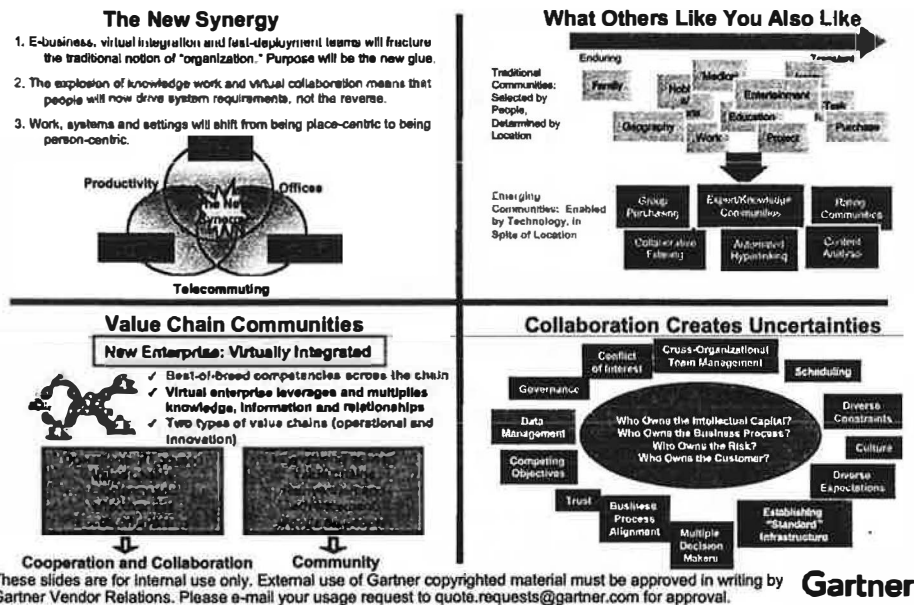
The New Synergy

1. E-business, virtual integration and fast-deployment teams will fracture the traditional notion of "organization." Purpose will be the new glue.

2. The explosion of knowledge work and virtual collaboration means that people will now drive system requirements, not the reverse.

3. Work, systems and settings will shift from being place-centric to being person-centric.

Productivity

Offices

The New Synergy

Telecommuting

What Others Like You Also Like

Enduring

Transient

Traditional Communities: Selected by People, Determined by Location

Family

Hobbies

Media

Arts

Entertainment

Task

Geography

Work

Education

Project

Purchase

Emerging Communities: Enabled by Technology, in Spite of Location

Group Purchasing

Expert/Knowledge Communities

Rating Communities

Collaborative Filtering

Automated Hyperlinking

Content Analysis

Value Chain Communities

New Enterprise: Virtually Integrated

✓ Best-of-breed competencies across the chain
✓ Virtual enterprise leverages and multiplies knowledge, information and relationships
✓ Two types of value chains (operational and innovation)

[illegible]

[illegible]

Cooperation and Collaboration

Community

Collaboration Creates Uncertainties

Conflict of Interest

Cross-Organizational Team Management

Scheduling

Governance

Data Management

Who Owns the Intellectual Capital?
Who Owns the Business Process?
Who Owns the Risk?
Who Owns the Customer?

Diverse Constraints

Culture

Competing Objectives

Diverse Expectations

Trust

Business Process Alignment

Multiple Decision Makers

Establishing "Standard" Infrastructure

These slides are for internal use only. External use of Gartner copyrighted material must be approved in writing by Gartner Vendor Relations. Please e-mail your usage request to quote.requests@gartner.com for approval.

Gartner